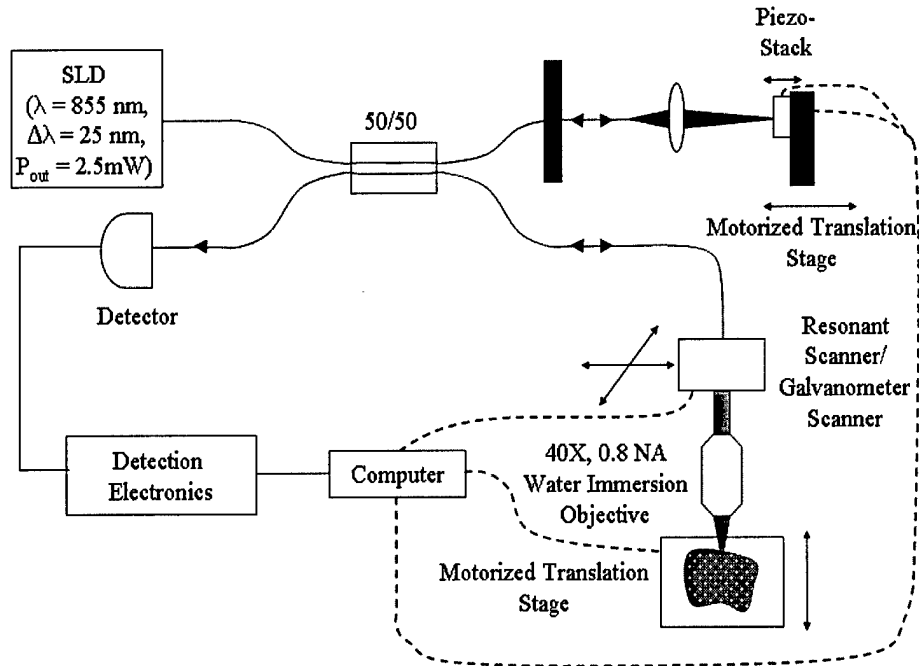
SLD ($\lambda$ = 855 nm, $\Delta\lambda$ = 25 nm, $P_{out}$ = 2.5mW)

50/50

Piezo-Stack

Motorized Translation Stage

Detector

Resonant Scanner/ Galvanometer Scanner

40X, 0.8 NA Water Immersion Objective

Detection Electronics

Computer

Motorized Translation Stage